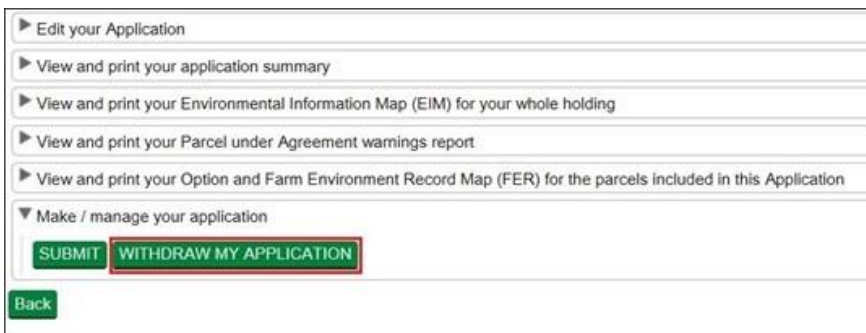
Edit your Application

View and print your application summary

View and print your Environmental Information Map (EIM) for your whole holding

View and print your Parcel under Agreement warnings report

View and print your Option and Farm Environment Record Map (FER) for the parcels included in this Application

Make / manage your application

SUBMIT WITHDRAW MY APPLICATION

Back